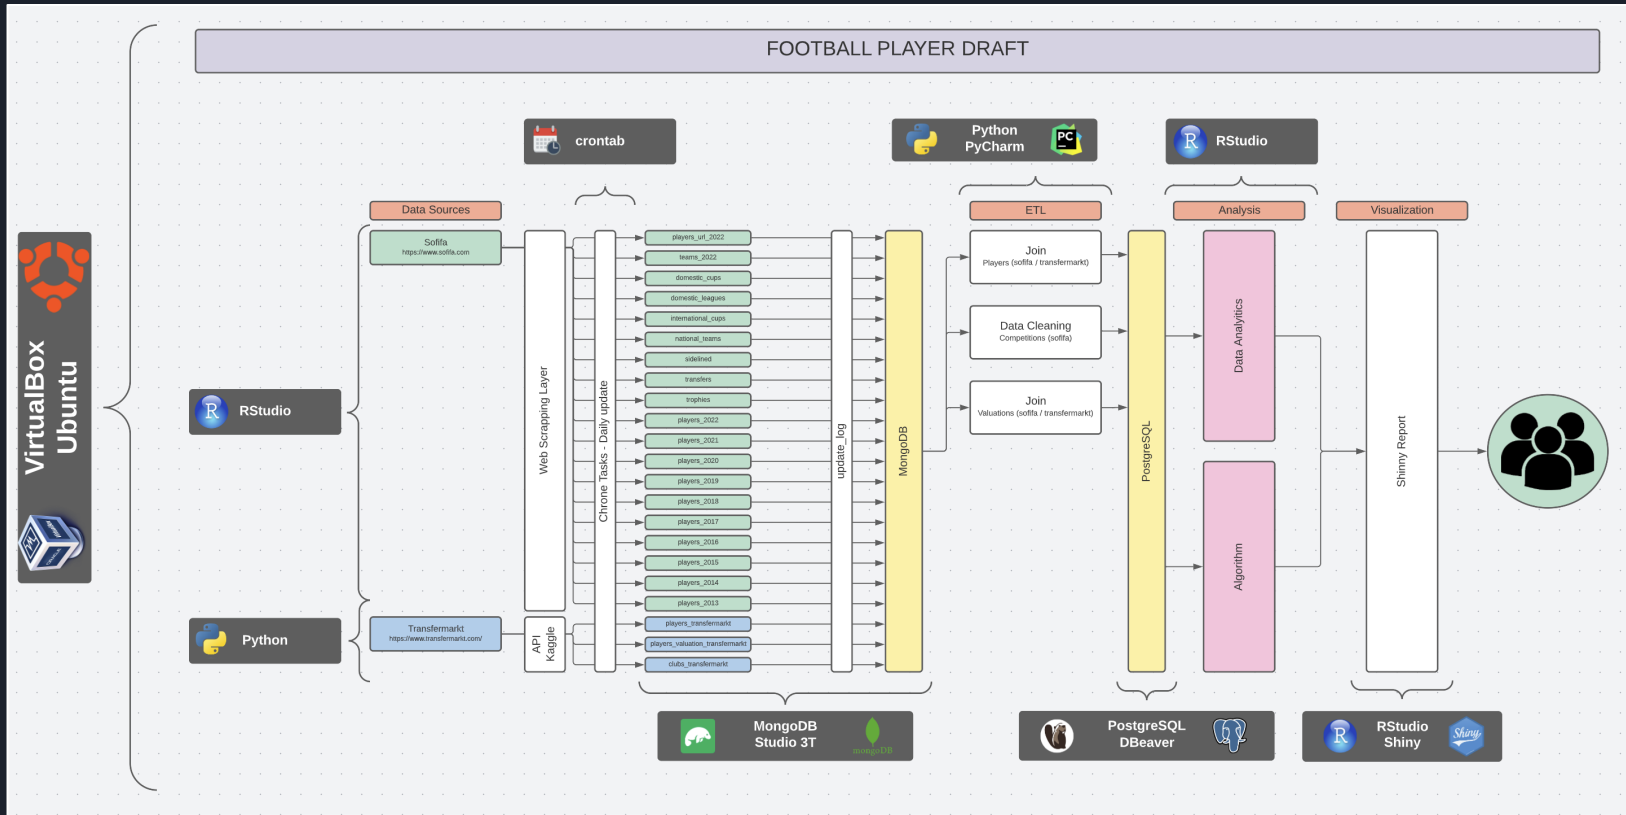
FOOTBALL PLAYER DRAFT

VirtualBox
Ubuntu

crontab

Python
PyCharm

PC

R RStudio

Data Sources

ETL

Analysis

Visualization

Sofifa
https://www.sofifa.com

R RStudio

Python

Transfermarkt
https://www.transfermarkt.com/

Web Scrapping Layer

API
Kaggle

Chrone Tasks - Daily update

players_url_2022
teams_2022
domestic_cups
domestic_leagues
international_cups
national_teams
sidelined
transfers
trophies
players_2022
players_2021
players_2020
players_2019
players_2018
players_2017
players_2016
players_2015
players_2014
players_2013
players_transfermarkt
players_valuation_transfermarkt
clubs_transfermarkt

update_log

MongoDB

Join
Players (sofifa / transfermarkt)

Data Cleaning
Competitions (sofifa)

Join
Valuations (sofifa / transfermarkt)

PostgreSQL

Data Analytics

Algorithm

Shinny Report

MongoDB
Studio 3T
mongoDB

PostgreSQL
DBeaver

R RStudio
Shiny
Shiny